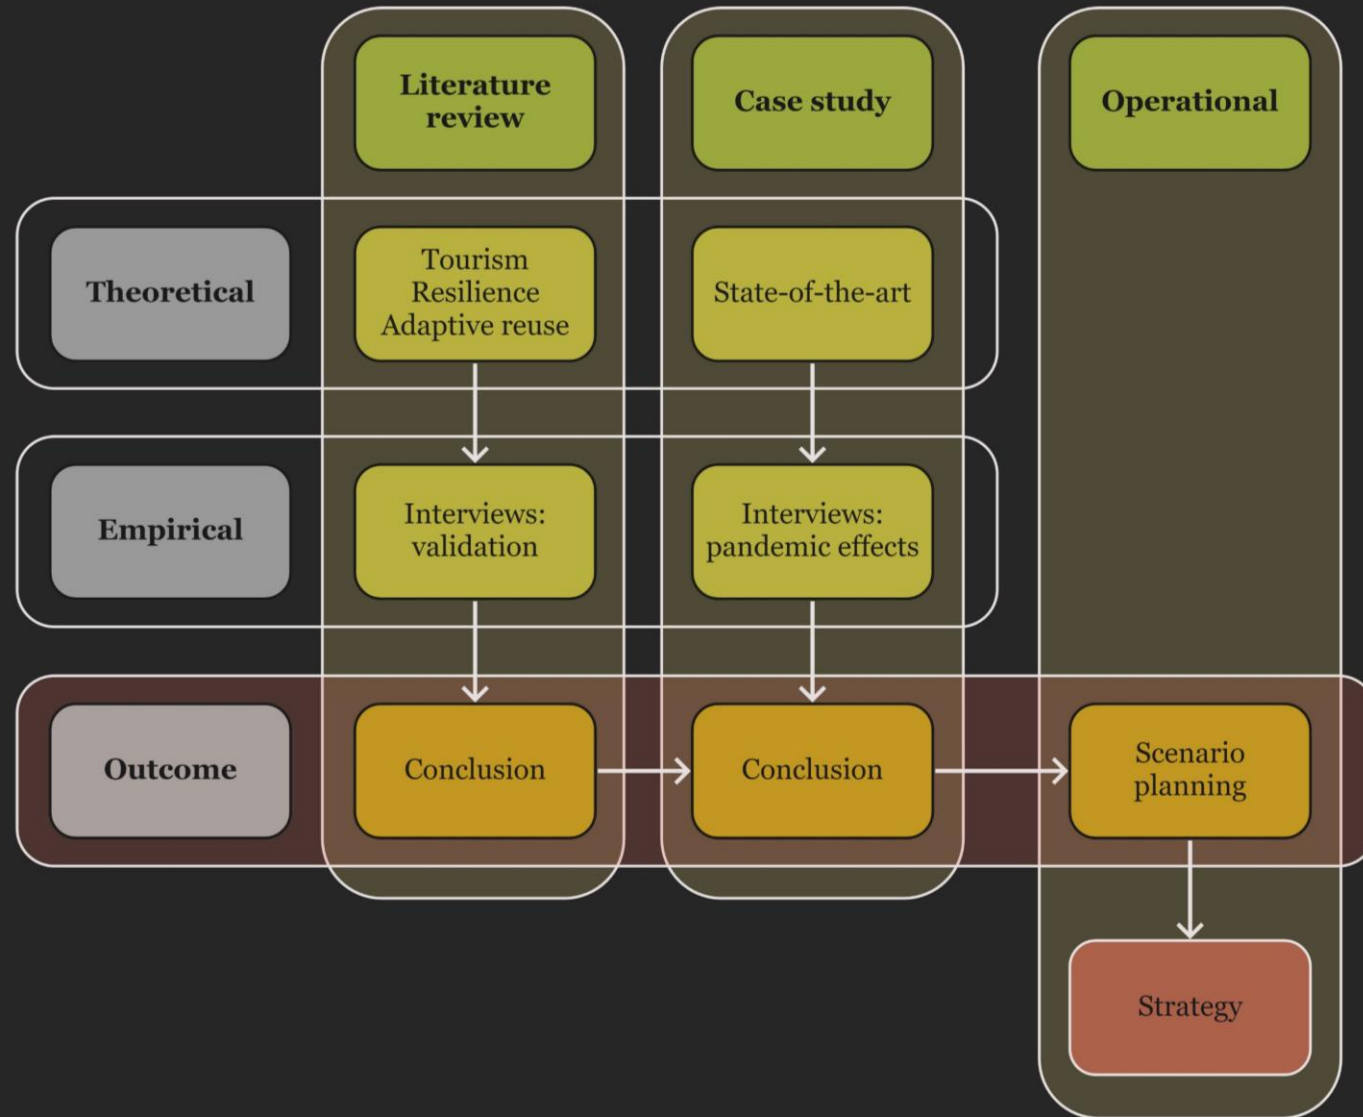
Literature review

Case study

Operational

Theoretical

Tourism Resilience Adaptive reuse

State-of-the-art

Empirical

Interviews: validation

Interviews: pandemic effects

Outcome

Conclusion

Conclusion

Scenario planning

Strategy